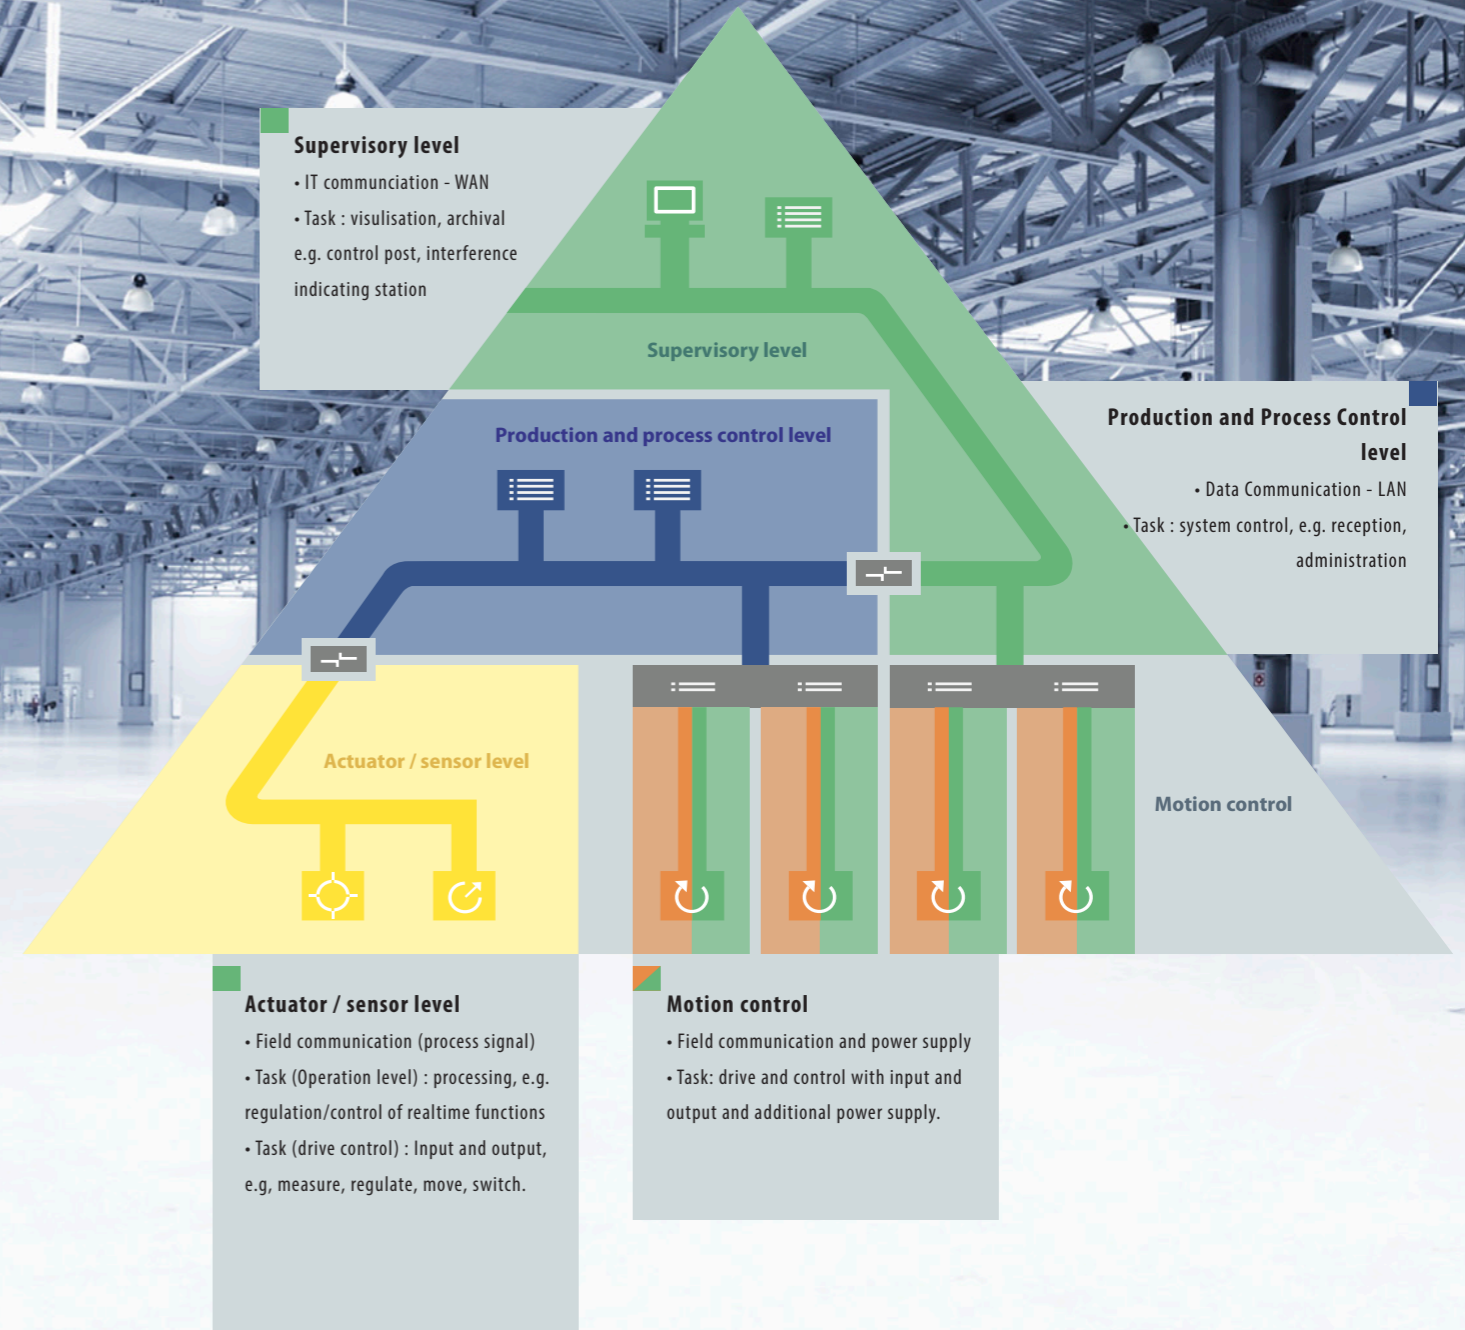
Supervisory level
• IT communciation - WAN
• Task : visulisation, archival e.g. control post, interference indicating station

Supervisory level

Production and process control level

Production and Process Control level
• Data Communication - LAN
• Task : system control, e.g. reception, administration

Actuator / sensor level

Motion control

Actuator / sensor level
• Field communication (process signal)
• Task (Operation level) : processing, e.g. regulation/control of realtime functions
• Task (drive control) : Input and output, e.g, measure, regulate, move, switch.

Motion control
• Field communication and power supply
• Task: drive and control with input and output and additional power supply.